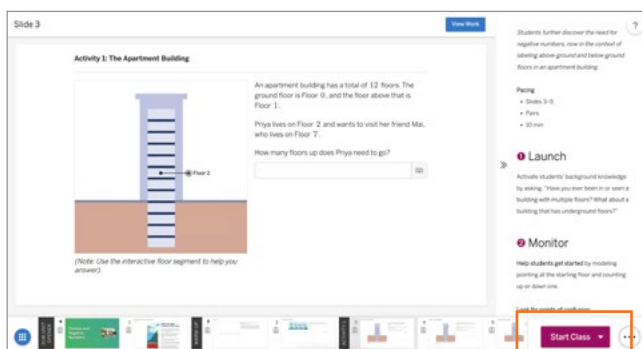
Slide 3

View Work

Activity 1: The Apartment Building

Floor 2

(Note: Use the interactive floor segment to help you answer).

An apartment building has a total of 12 floors. The ground floor is Floor 0, and the floor above that is Floor 1.

Priya lives on Floor 2 and wants to visit her friend Mai, who lives on Floor 7.

How many floors up does Priya need to go?

Students further discover the need for negative numbers, now in the context of labeling above ground and below ground floors in an apartment building.

Pacing

• Slides 3–5
• Pairs
• 10 min

❶ Launch

Activate students' background knowledge by asking, "Have you ever been in or seen a building with multiple floors? What about a building that has underground floors?"

❷ Monitor

Help students get started by modeling pointing at the starting floor and counting up or down one.

Look for points of confusion:

Start Class